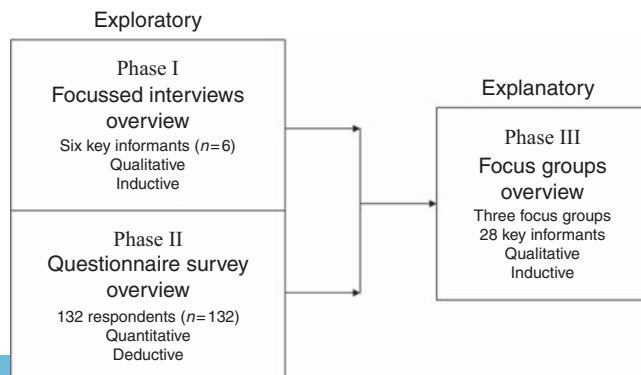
Exploratory

Phase I
Focussed interviews overview
Six key informants ($n=6$)
Qualitative
Inductive

Phase II
Questionnaire survey overview
132 respondents ($n=132$)
Quantitative
Deductive

Explanatory

Phase III
Focus groups overview
Three focus groups
28 key informants
Qualitative
Inductive